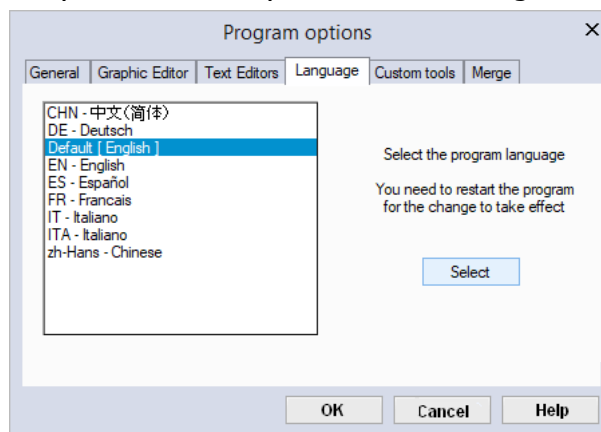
Program options

General | Graphic Editor | Text Editors | Language | Custom tools | Merge

CHN - 中文(简体)
DE - Deutsch
Default [ English ]
EN - English
ES - Español
FR - Francais
IT - Italiano
ITA - Italiano
zh-Hans - Chinese

Select the program language

You need to restart the program for the change to take effect

Select

OK
Cancel
Help